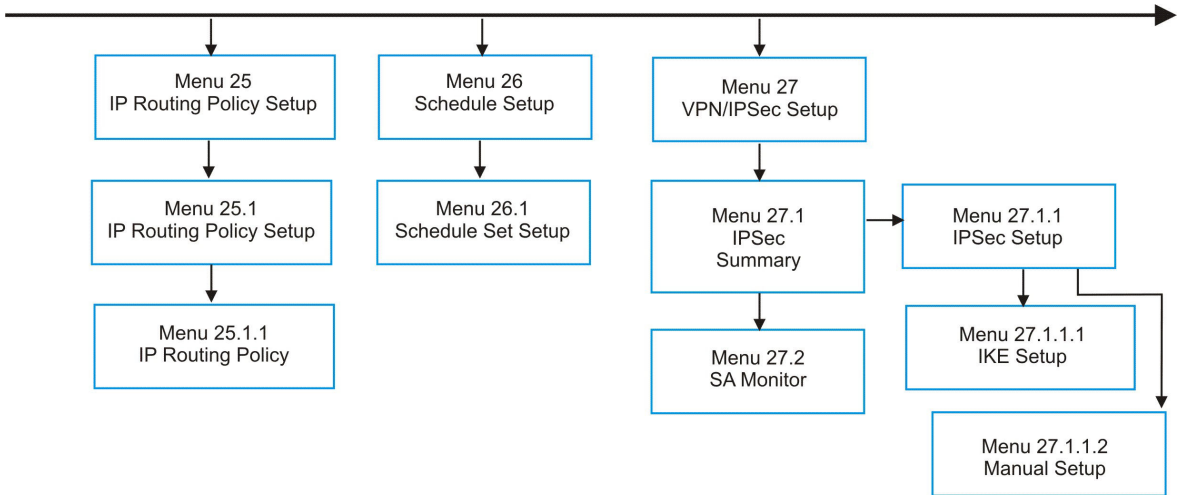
Menu 25
IP Routing Policy Setup

Menu 25.1
IP Routing Policy Setup

Menu 25.1.1
IP Routing Policy

Menu 26
Schedule Setup

Menu 26.1
Schedule Set Setup

Menu 27
VPN/IPSec Setup

Menu 27.1
IPSec
Summary

Menu 27.2
SA Monitor

Menu 27.1.1
IPSec Setup

Menu 27.1.1.1
IKE Setup

Menu 27.1.1.2
Manual Setup